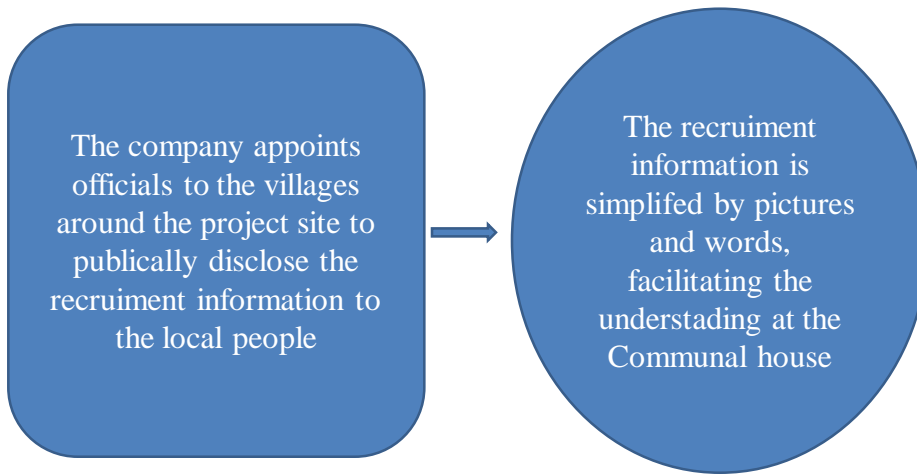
The company appoints officials to the villages around the project site to publically disclose the recruiment information to the local people

The recruiment information is simplifed by pictures and words, facilitating the understading at the Communal house